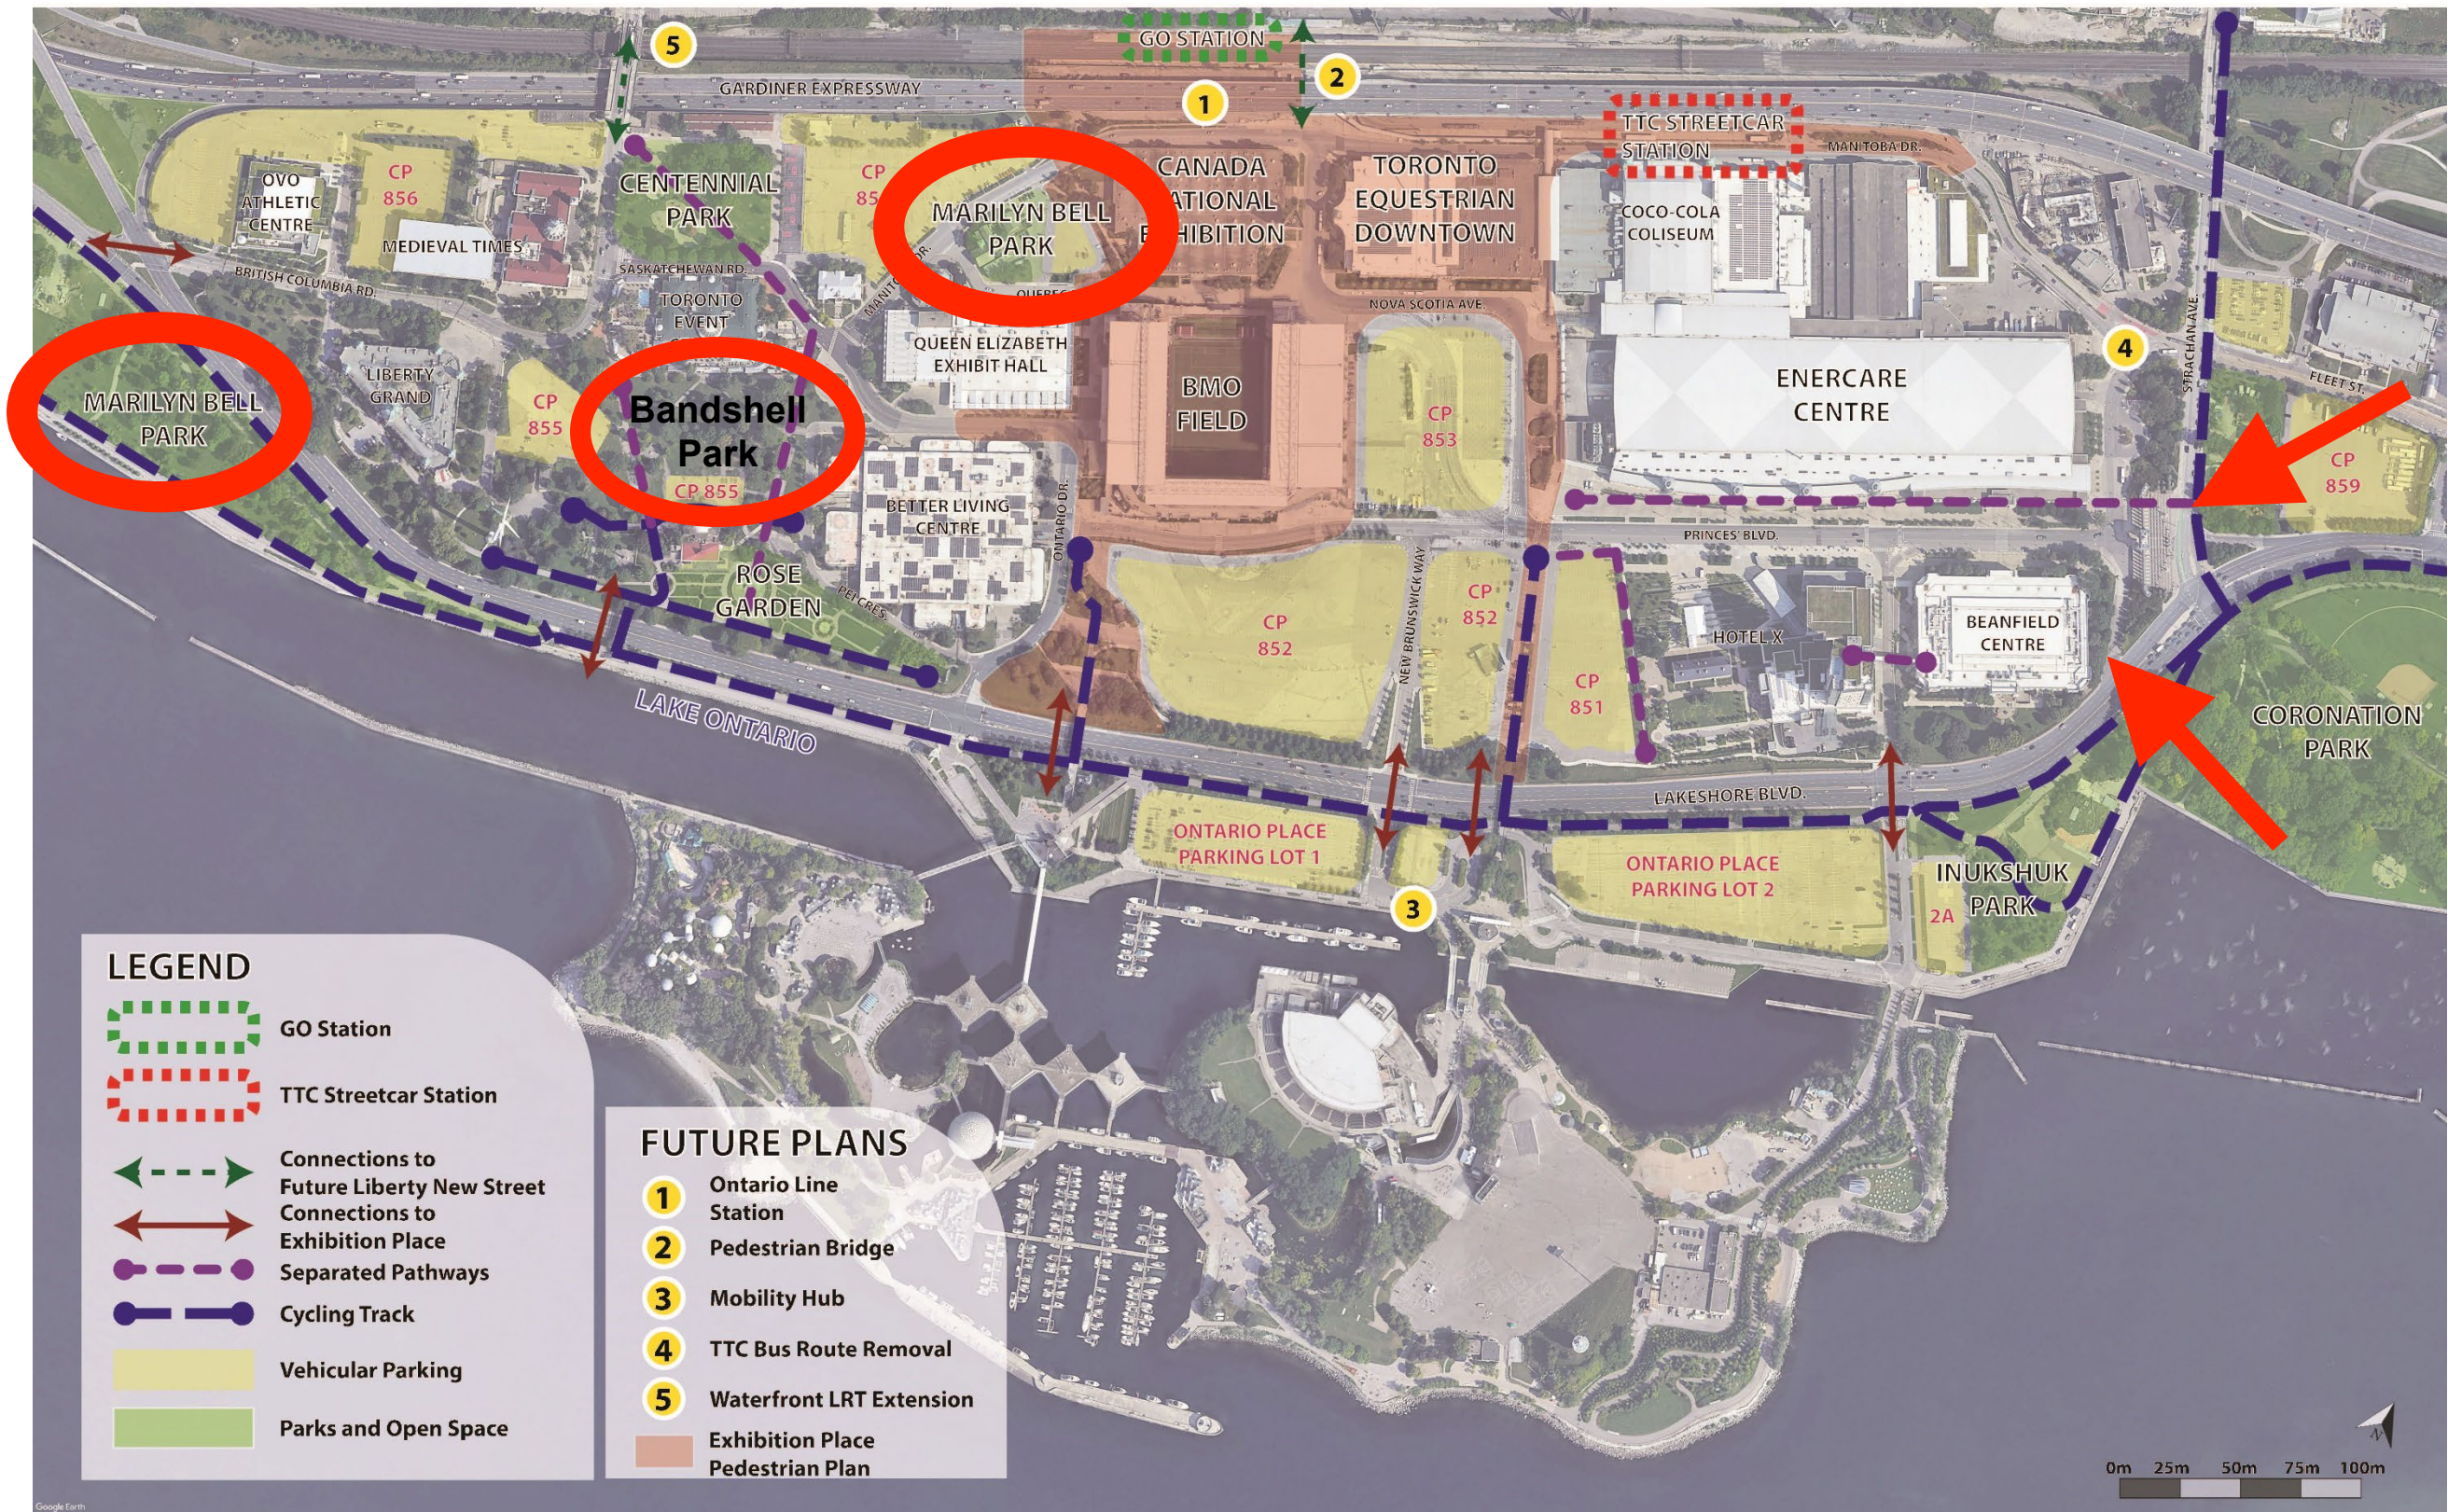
5
GO STATION
2
GARDINER EXPRESSWAY
1
TTC STREETCAR STATION
MANITOBA DR.
CP 856
OVO ATHLETIC CENTRE
MEDIEVAL TIMES
BRITISH COLUMBIA RD.
CENTENNIAL PARK
CP 85
MARILYN BELL PARK
CANADA NATIONAL EXHIBITION
TORONTO EQUESTRIAN DOWNTOWN
COCO-COLA COLISEUM
SASKATCHEWAN RD.
TORONTO EVENT
QUEBEC
NOVA SCOTIA AVE
QUEEN ELIZABETH EXHIBIT HALL
4
STRACHAN AVE
MARILYN BELL PARK
LIBERTY GRAND
CP 855
Bandshell Park
CP 855
BMO FIELD
CP 853
ENERCARE CENTRE
FLEET ST.
CP 859
BETTER LIVING CENTRE
ONTARIO DR.
PRINCES BLVD
ROSE GARDEN
CP 852
NEW BRUNSWICK WAY
CP 852
CP 851
HOTEL X
BEANFIELD CENTRE
LAKE ONTARIO
CORONATION PARK
LAKESHORE BLVD.
ONTARIO PLACE PARKING LOT 1
ONTARIO PLACE PARKING LOT 2
3
INUKSHUK PARK
2A
LEGEND
GO Station
TTC Streetcar Station
Connections to Future Liberty New Street
Connections to Exhibition Place
Separated Pathways
Cycling Track
Vehicular Parking
Parks and Open Space
FUTURE PLANS
1 Ontario Line Station
2 Pedestrian Bridge
3 Mobility Hub
4 TTC Bus Route Removal
5 Waterfront LRT Extension
Exhibition Place Pedestrian Plan
0m 25m 50m 75m 100m
Google Earth